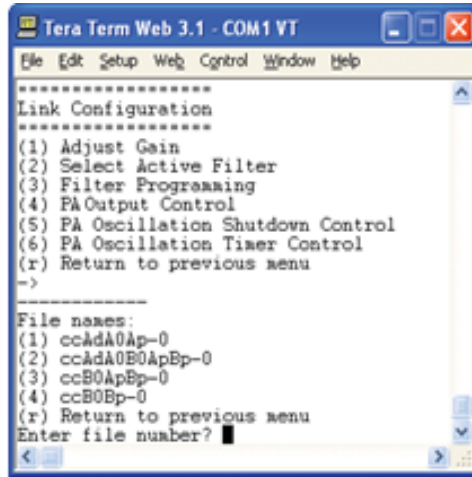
Tera Term Web 3.1 - COM1 VT

File Edit Setup Web Control Window Help

==================
Link Configuration
==================
(1) Adjust Gain
(2) Select Active Filter
(3) Filter Programming
(4) PA Output Control
(5) PA Oscillation Shutdown Control
(6) PA Oscillation Timer Control
(r) Return to previous menu
->
------------
File names:
(1) ccAdA0Ap-0
(2) ccAdA0B0ApBp-0
(3) ccB0ApBp-0
(4) ccB0Bp-0
(r) Return to previous menu
Enter file number?